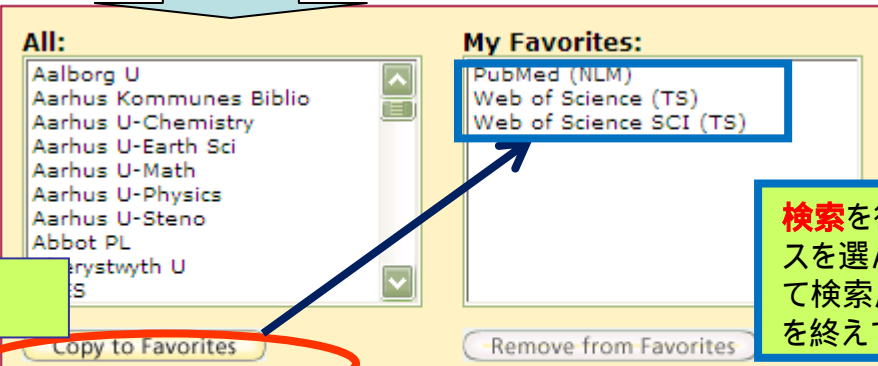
All:

Aalborg U
Aarhus Kommunes Biblio
Aarhus U-Chemistry
Aarhus U-Earth Sci
Aarhus U-Math
Aarhus U-Physics
Aarhus U-Steno
Abbot PL
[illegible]erystwyth U
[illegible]S

Copy to Favorites

My Favorites:

PubMed (NLM)
Web of Science (TS)
Web of Science SCI (TS)

Remove from Favorites

検索を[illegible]
スを選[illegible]
て検索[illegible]
を終え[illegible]